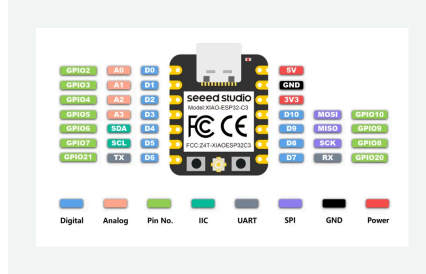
GPIO2 A0 D0
GPIO3 A1 D1
GPIO4 A2 D2
GPIO5 A3 D3
GPIO6 SDA D4
GPIO7 SCL D5
GPIO21 TX D6

seeed studio
Model:XIAO-ESP32-C3
FC CE
FCC:Z4T-XIAOESP32C3

5V
GND
3V3
D10 MOSI GPIO10
D9 MISO GPIO9
D8 SCK GPIO8
D7 RX GPIO20

Digital Analog Pin No. IIC UART SPI GND Power